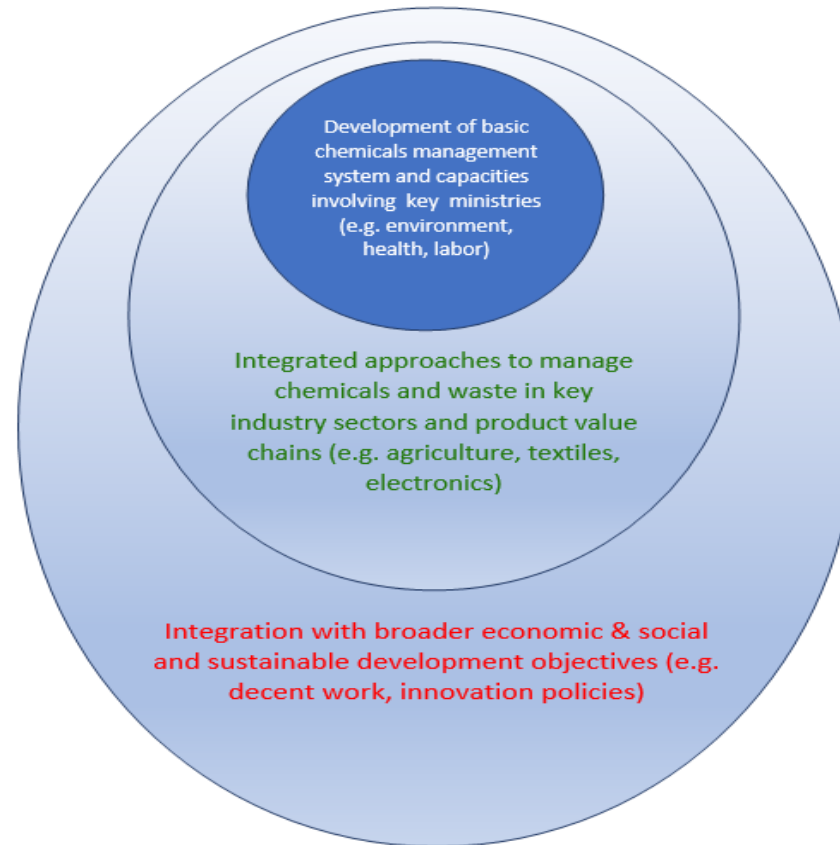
Development of basic chemicals management system and capacities involving key ministries (e.g. environment, health, labor)

Integrated approaches to manage chemicals and waste in key industry sectors and product value chains (e.g. agriculture, textiles, electronics)

Integration with broader economic & social and sustainable development objectives (e.g. decent work, innovation policies)